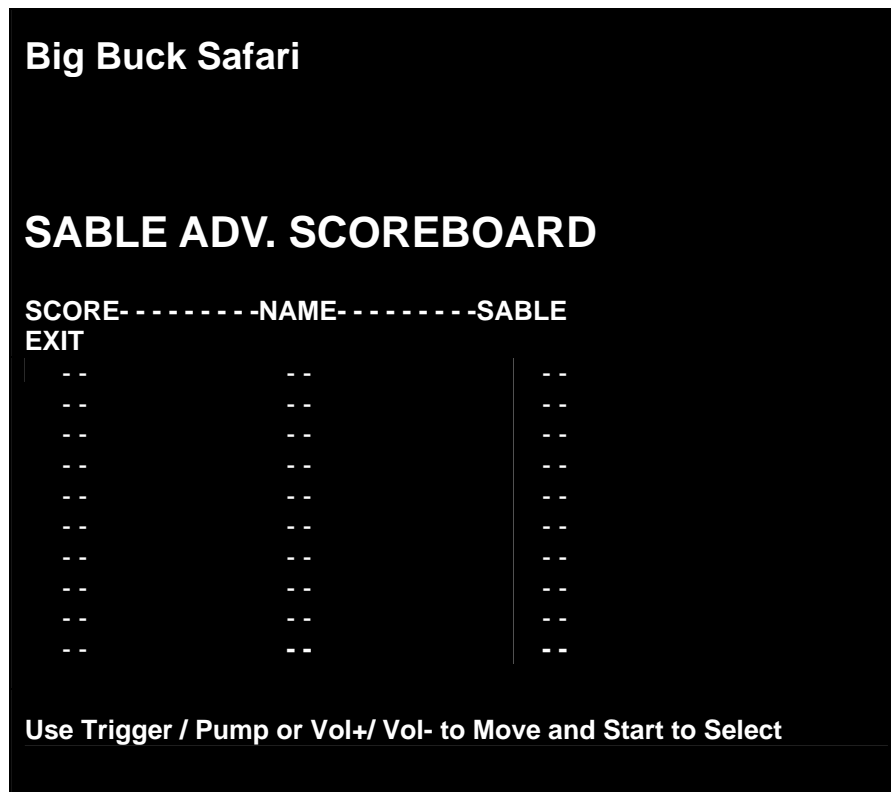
Big Buck Safari

SABLE ADV. SCOREBOARD

SCORE---------NAME---------SABLE
EXIT

| SCORE | NAME | SABLE |
|---|---|---|
| -- | -- | -- |
| -- | -- | -- |
| -- | -- | -- |
| -- | -- | -- |
| -- | -- | -- |
| -- | -- | -- |
| -- | -- | -- |
| -- | -- | -- |
| -- | -- | -- |
| -- | -- | -- |

Use Trigger / Pump or Vol+/ Vol- to Move and Start to Select